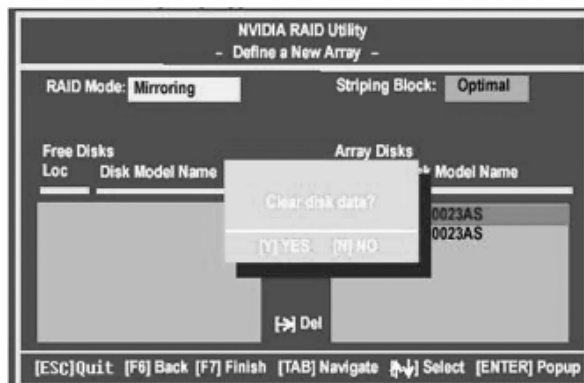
NVIDIA RAID Utility
- Define a New Array -

RAID Mode: Mirroring

Striping Block: Optimal

Free Disks
Loc Disk Model Name

Array Disks
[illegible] Model Name

Clear disk data?

[Y] YES [N] NO

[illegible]0023AS
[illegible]0023AS

[→] Del

[ESC]Quit [F6] Back [F7] Finish [TAB] Navigate [↑↓] Select [ENTER] Popup